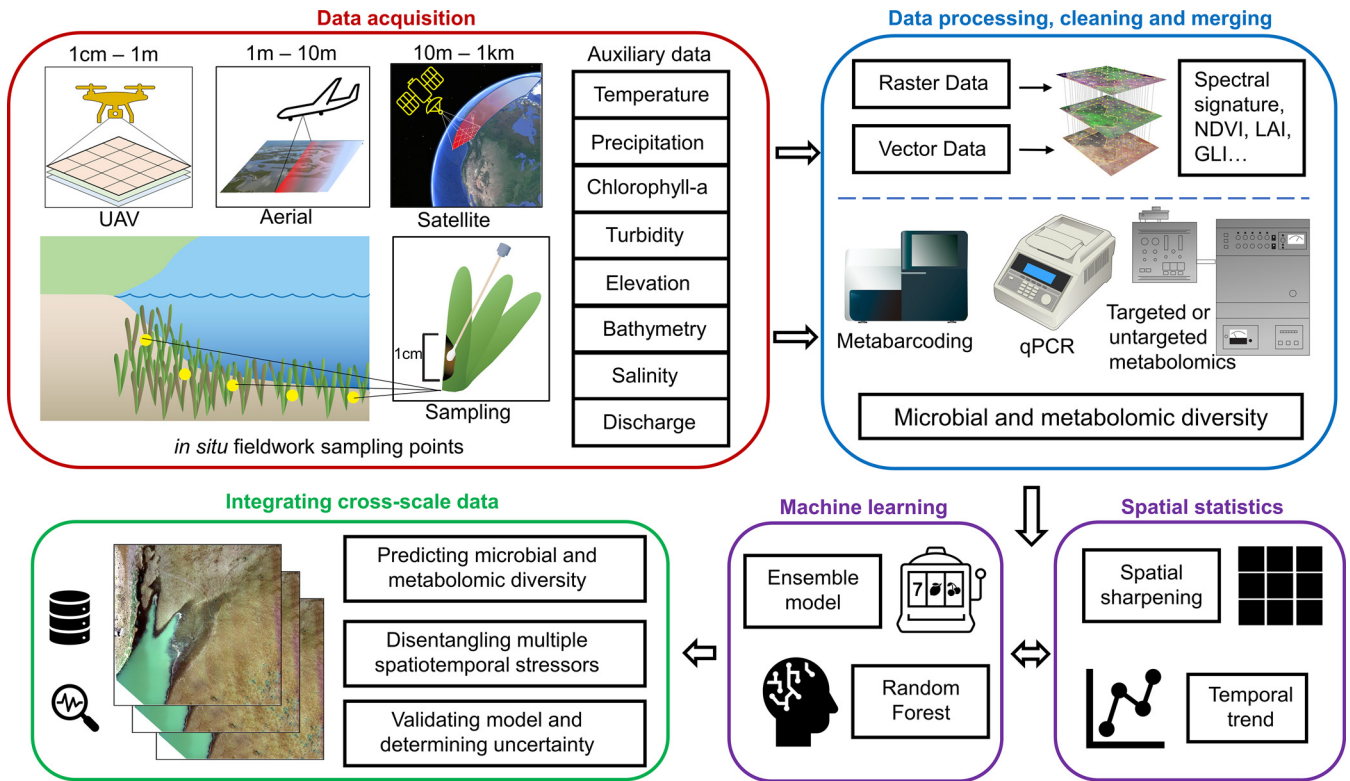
Data acquisition

1cm – 1m
UAV

1m – 10m
Aerial

10m – 1km
Satellite

Auxiliary data
Temperature
Precipitation
Chlorophyll-a
Turbidity
Elevation
Bathymetry
Salinity
Discharge

1cm
Sampling

*in situ* fieldwork sampling points

Data processing, cleaning and merging

Raster Data
Vector Data
Spectral signature, NDVI, LAI, GLI…

Metabarcoding
qPCR
Targeted or untargeted metabolomics

Microbial and metabolomic diversity

Integrating cross-scale data

Predicting microbial and metabolomic diversity
Disentangling multiple spatiotemporal stressors
Validating model and determining uncertainty

Machine learning

Ensemble model
7
Random Forest

Spatial statistics

Spatial sharpening
Temporal trend